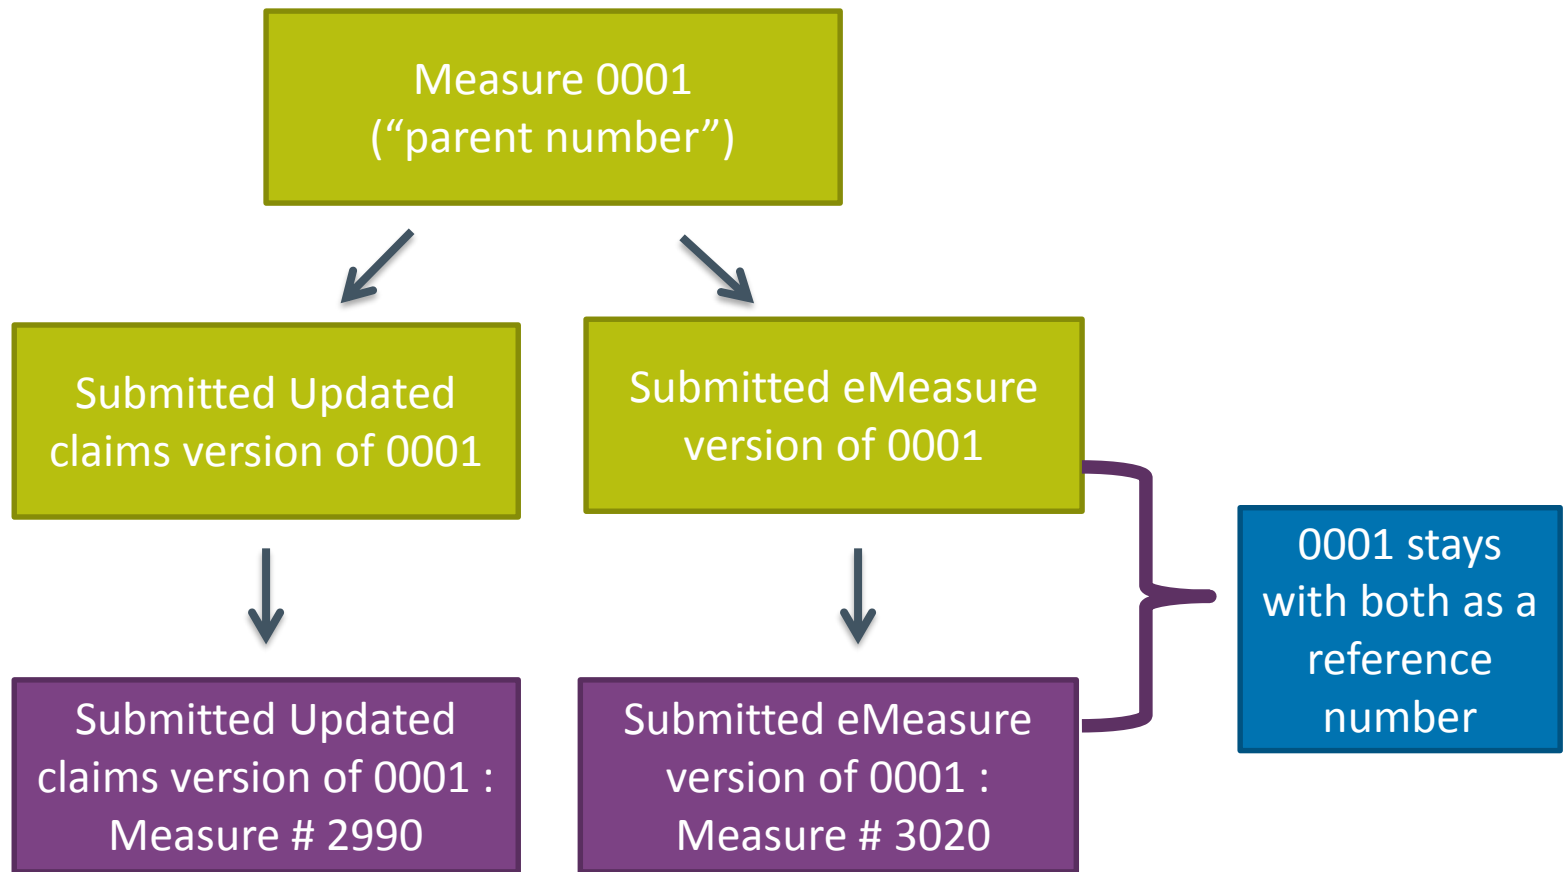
Measure 0001
(“parent number”)

Submitted Updated claims version of 0001

Submitted eMeasure version of 0001

0001 stays with both as a reference number

Submitted Updated claims version of 0001 : Measure # 2990

Submitted eMeasure version of 0001 : Measure # 3020